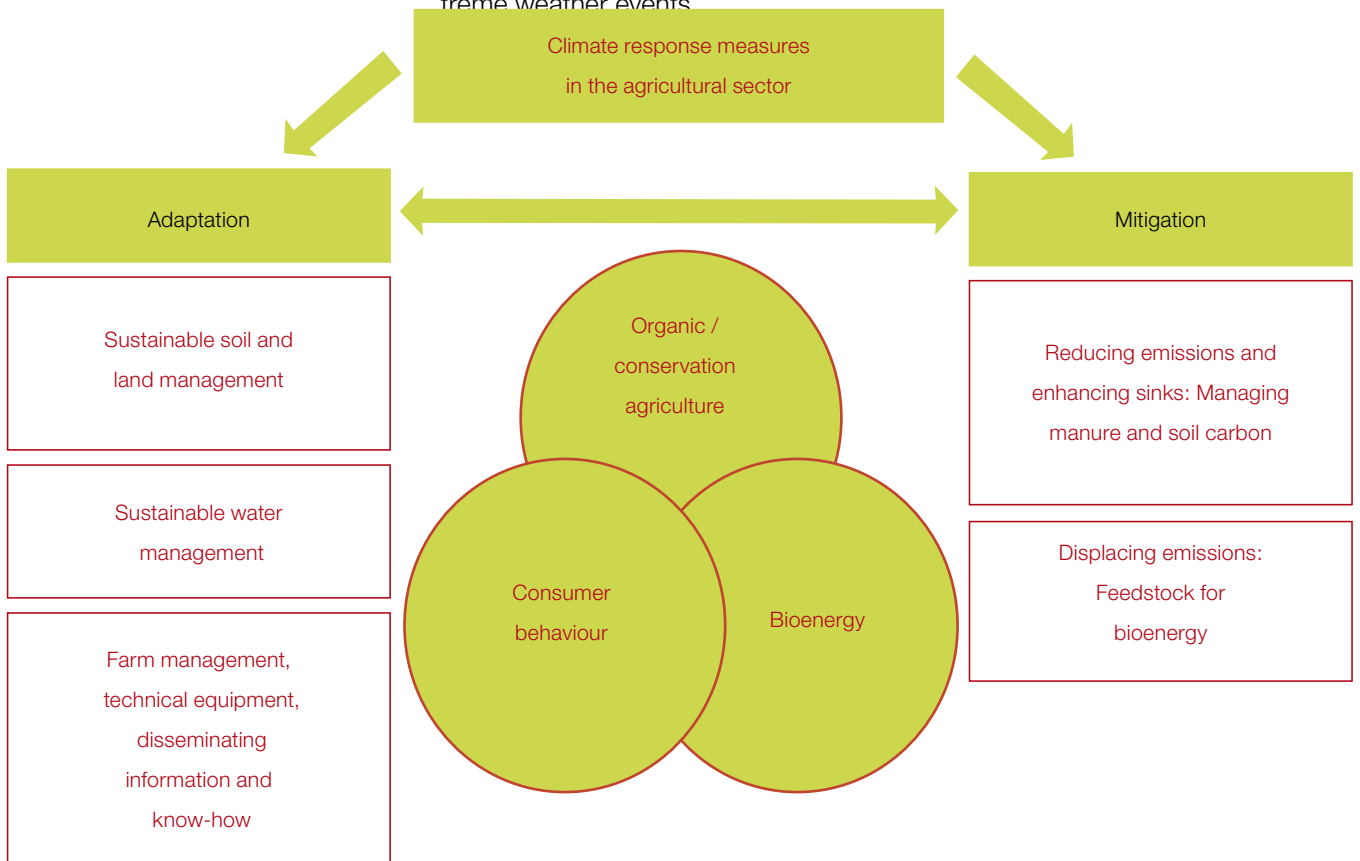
treme weather events

Climate response measures in the agricultural sector

Adaptation

Mitigation

Sustainable soil and land management

Sustainable water management

Farm management, technical equipment, disseminating information and know-how

Organic / conservation agriculture

Consumer behaviour

Bioenergy

Reducing emissions and enhancing sinks: Managing manure and soil carbon

Displacing emissions: Feedstock for bioenergy